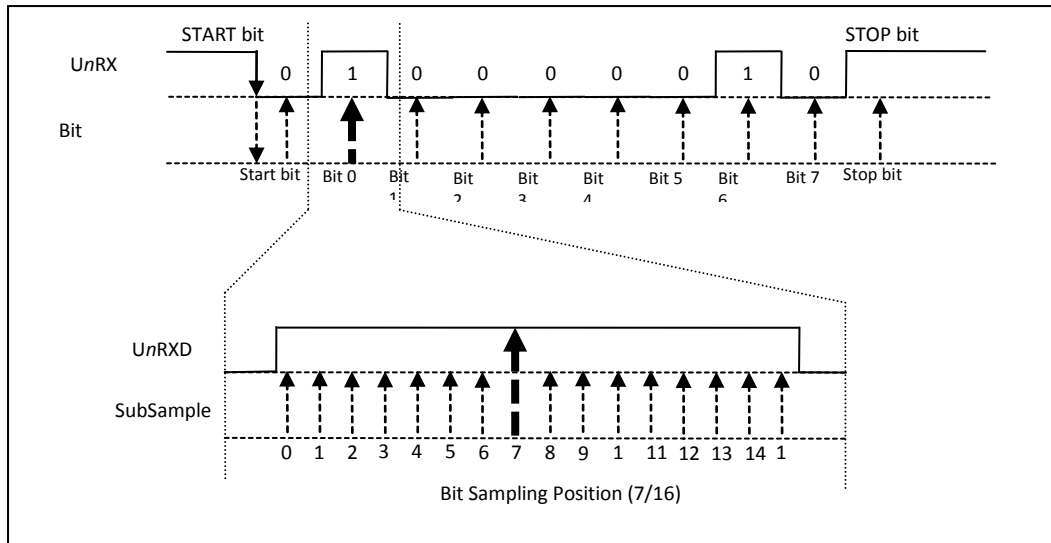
START bit

STOP bit

U*n*RX

0 1 0 0 0 0 0 1 0

Bit

Start bit Bit 0 Bit 1 Bit 2 Bit 3 Bit 4 Bit 5 Bit 6 Bit 7 Stop bit

U*n*RXD

SubSample

0 1 2 3 4 5 6 7 8 9 1 11 12 13 14 1

Bit Sampling Position (7/16)